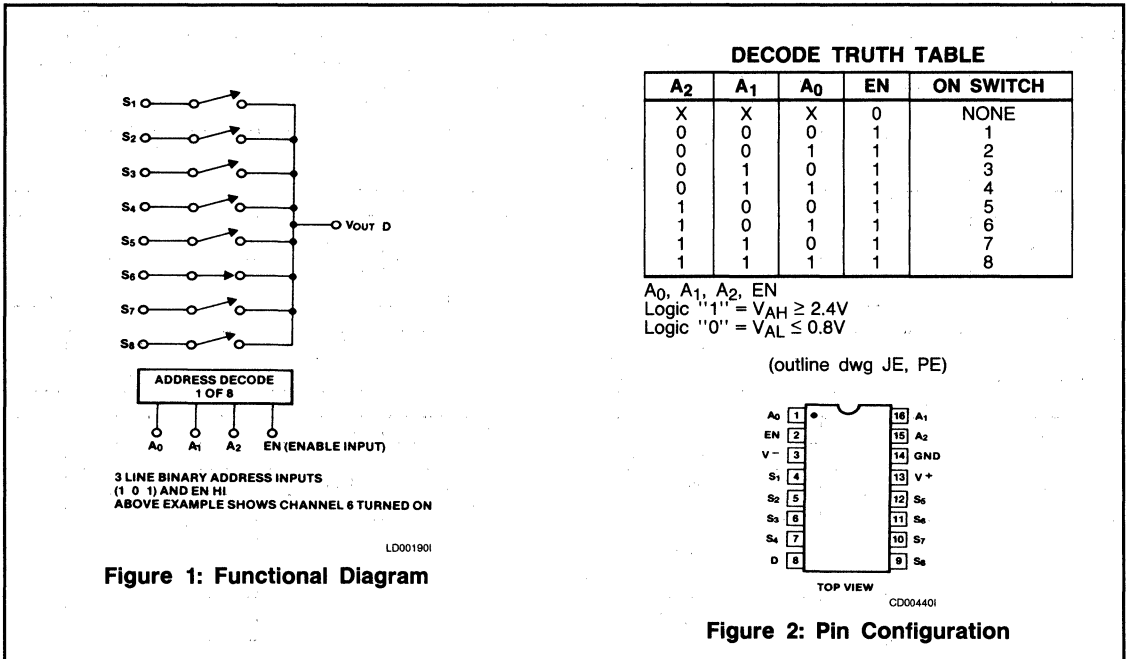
$S_1$
$S_2$
$S_3$
$S_4$
$S_5$
$S_6$
$S_7$
$S_8$
$V_{OUT}$ D

ADDRESS DECODE
1 OF 8

$A_0$ $A_1$ $A_2$ EN (ENABLE INPUT)

3 LINE BINARY ADDRESS INPUTS
(1 0 1) AND EN HI
ABOVE EXAMPLE SHOWS CHANNEL 6 TURNED ON

LD001901

Figure 1: Functional Diagram

DECODE TRUTH TABLE

| $A_2$ | $A_1$ | $A_0$ | EN | ON SWITCH |
|---|---|---|---|---|
| X | X | X | 0 | NONE |
| 0 | 0 | 0 | 1 | 1 |
| 0 | 0 | 1 | 1 | 2 |
| 0 | 1 | 0 | 1 | 3 |
| 0 | 1 | 1 | 1 | 4 |
| 1 | 0 | 0 | 1 | 5 |
| 1 | 0 | 1 | 1 | 6 |
| 1 | 1 | 0 | 1 | 7 |
| 1 | 1 | 1 | 1 | 8 |

$A_0$, $A_1$, $A_2$, EN
Logic "1" = $V_{AH} \geq 2.4V$
Logic "0" = $V_{AL} \leq 0.8V$

(outline dwg JE, PE)

$A_0$ 1
EN 2
V− 3
$S_1$ 4
$S_2$ 5
$S_3$ 6
$S_4$ 7
D 8
16 $A_1$
15 $A_2$
14 GND
13 V+
12 $S_5$
11 $S_6$
10 $S_7$
9 $S_8$

TOP VIEW

CD004401

Figure 2: Pin Configuration